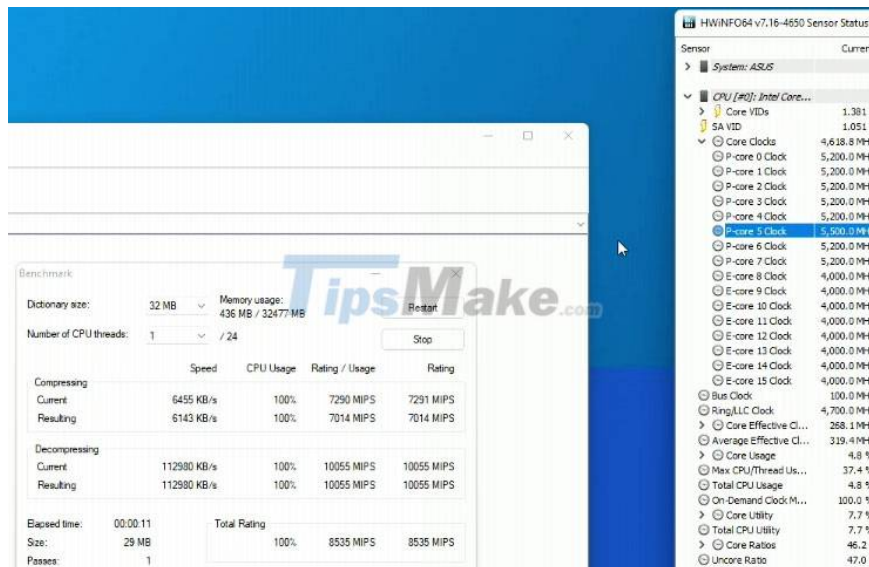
TipsMake.com

Benchmark

Dictionary size: 32 MB
Memory usage: 436 MB / 32477 MB
Restart

Number of CPU threads: 1 / 24
Stop

| | Speed | CPU Usage | Rating / Usage | Rating |
|---|---|---|---|---|
| Compressing | | | | |
| Current | 6455 KB/s | 100% | 7290 MIPS | 7291 MIPS |
| Resulting | 6143 KB/s | 100% | 7014 MIPS | 7014 MIPS |
| Decompressing | | | | |
| Current | 112980 KB/s | 100% | 10055 MIPS | 10055 MIPS |
| Resulting | 112980 KB/s | 100% | 10055 MIPS | 10055 MIPS |

Elapsed time: 00:00:11
Size: 29 MB
Passes: 1

Total Rating
100% 8535 MIPS 8535 MIPS

HWiNFO64 v7.16-4650 Sensor Status

| Sensor | Curren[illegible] |
|---|---|
| System: ASUS | |
| CPU [#0]: Intel Core... | |
| Core VIDs | 1.381 |
| SA VID | 1.051 |
| Core Clocks | 4,618.8 MH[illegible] |
| P-core 0 Clock | 5,200.0 MH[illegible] |
| P-core 1 Clock | 5,200.0 MH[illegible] |
| P-core 2 Clock | 5,200.0 MH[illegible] |
| P-core 3 Clock | 5,200.0 MH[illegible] |
| P-core 4 Clock | 5,200.0 MH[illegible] |
| P-core 5 Clock | 5,500.0 MH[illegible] |
| P-core 6 Clock | 5,200.0 MH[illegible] |
| P-core 7 Clock | 5,200.0 MH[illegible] |
| E-core 8 Clock | 4,000.0 MH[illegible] |
| E-core 9 Clock | 4,000.0 MH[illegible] |
| E-core 10 Clock | 4,000.0 MH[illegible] |
| E-core 11 Clock | 4,000.0 MH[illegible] |
| E-core 12 Clock | 4,000.0 MH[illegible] |
| E-core 13 Clock | 4,000.0 MH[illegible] |
| E-core 14 Clock | 4,000.0 MH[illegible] |
| E-core 15 Clock | 4,000.0 MH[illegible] |
| Bus Clock | 100.0 MH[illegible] |
| Ring/LLC Clock | 4,700.0 MH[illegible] |
| Core Effective Cl... | 268.1 MH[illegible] |
| Average Effective Cl... | 319.4 MH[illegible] |
| Core Usage | 4.8 % |
| Max CPU/Thread Us... | 37.4 % |
| Total CPU Usage | 4.8 % |
| On-Demand Clock M... | 100.0 % |
| Core Utility | 7.7 % |
| Total CPU Utility | 7.7 % |
| Core Ratios | 46.2 |
| Uncore Ratio | 47.0 |